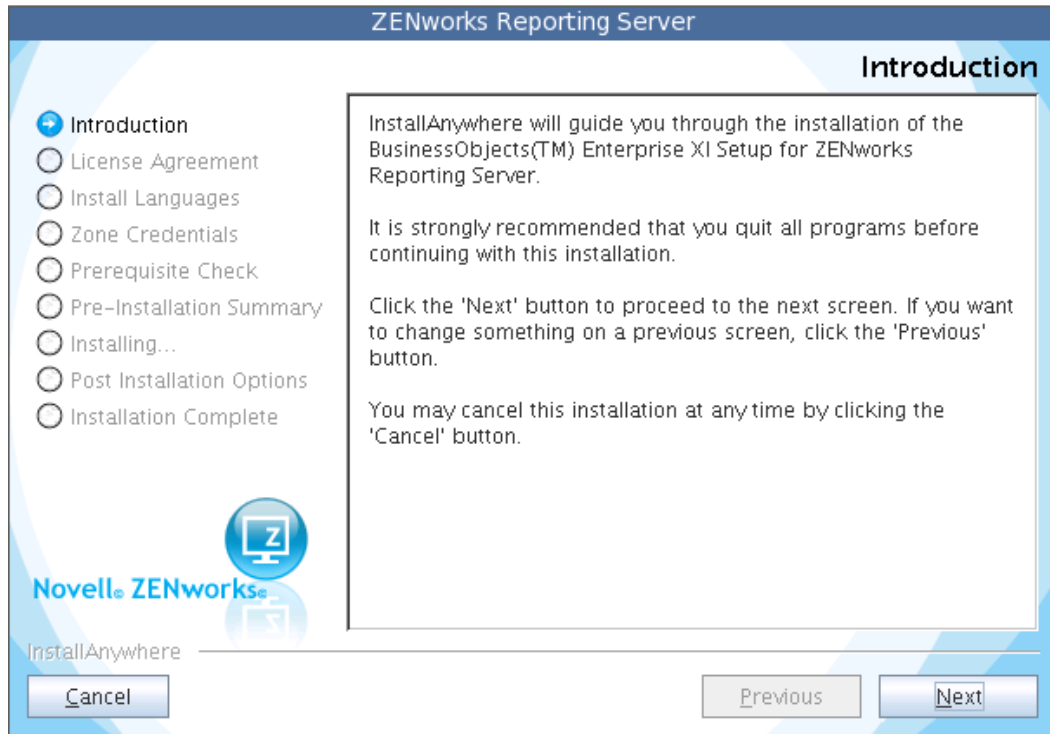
ZENworks Reporting Server

Introduction

Introduction
License Agreement
Install Languages
Zone Credentials
Prerequisite Check
Pre-Installation Summary
Installing...
Post Installation Options
Installation Complete

InstallAnywhere will guide you through the installation of the BusinessObjects(TM) Enterprise XI Setup for ZENworks Reporting Server.

It is strongly recommended that you quit all programs before continuing with this installation.

Click the 'Next' button to proceed to the next screen. If you want to change something on a previous screen, click the 'Previous' button.

You may cancel this installation at any time by clicking the 'Cancel' button.

Novell® ZENworks®

InstallAnywhere

Cancel

Previous

Next